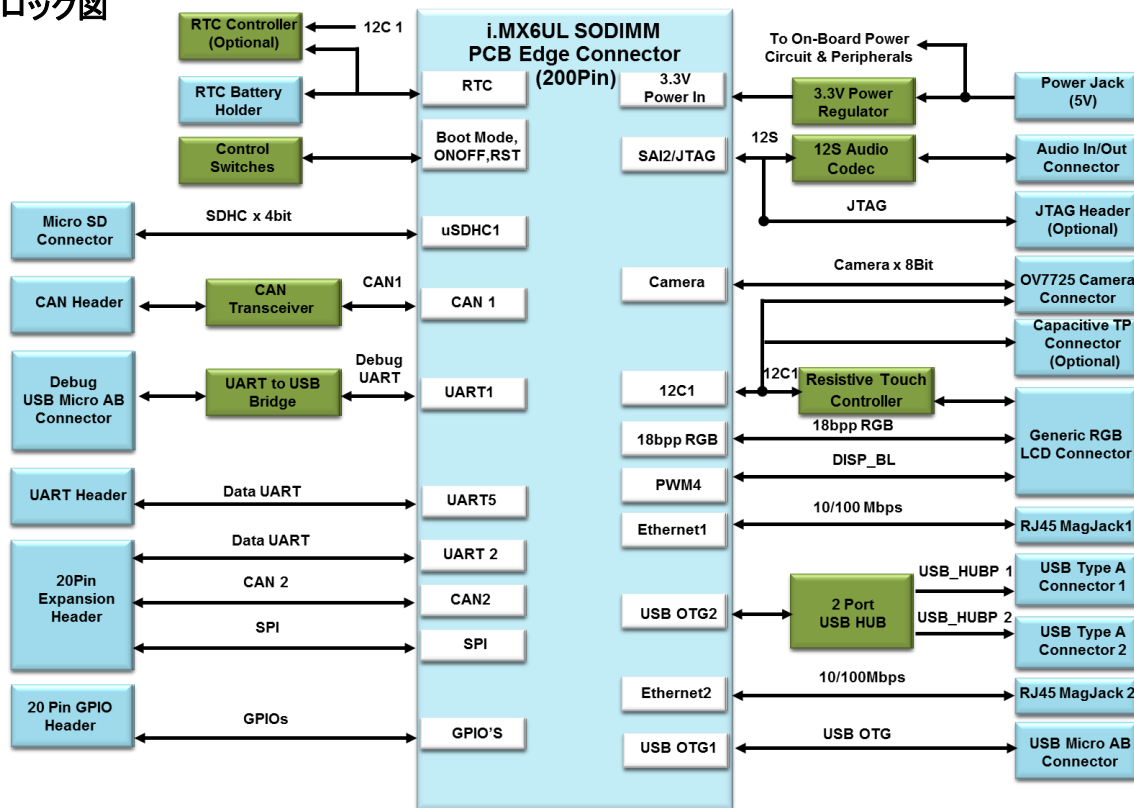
ロック図

RTC Controller (Optional)
12C 1
RTC Battery Holder
Control Switches
Micro SD Connector
SDHC x 4bit
CAN Header
CAN Transceiver
CAN1
Debug USB Micro AB Connector
UART to USB Bridge
Debug UART
UART Header
Data UART
20Pin Expansion Header
Data UART
CAN 2
SPI
20 Pin GPIO Header
GPIOs

i.MX6UL SODIMM PCB Edge Connector (200Pin)
RTC
Boot Mode, ONOFF,RST
uSDHC1
CAN 1
UART1
UART5
UART 2
CAN2
SPI
GPIO'S
3.3V Power In
SAI2/JTAG
Camera
12C1
18bpp RGB
PWM4
Ethernet1
USB OTG2
Ethernet2
USB OTG1

To On-Board Power Circuit & Peripherals
3.3V Power Regulator
Power Jack (5V)
12S
12S Audio Codec
Audio In/Out Connector
JTAG
JTAG Header (Optional)
Camera x 8Bit
OV7725 Camera Connector
Capacitive TP Connector (Optional)
12C1
Resistive Touch Controller
18bpp RGB
Generic RGB LCD Connector
DISP_BL
10/100 Mbps
RJ45 MagJack1
USB_HUBP 1
2 Port USB HUB
USB Type A Connector 1
USB_HUBP 2
USB Type A Connector 2
10/100Mbps
RJ45 MagJack 2
USB OTG
USB Micro AB Connector